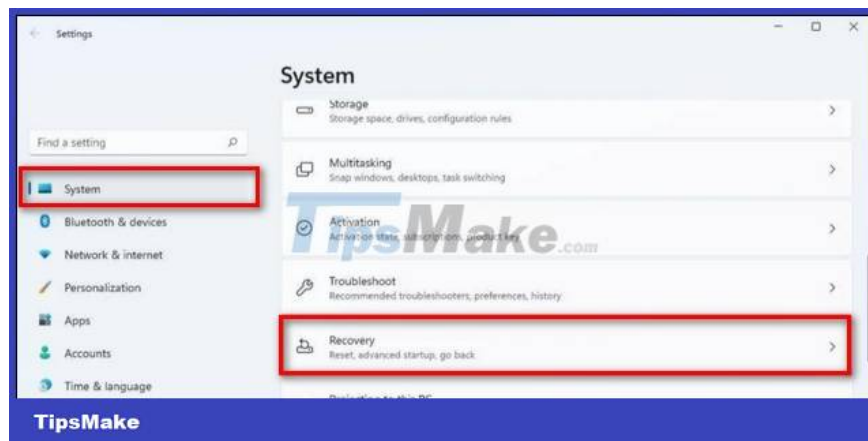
Settings

System

Find a setting

System

Bluetooth & devices

Network & internet

Personalization

Apps

Accounts

Time & language

Storage
Storage space, drives, configuration rules

Multitasking
Snap windows, desktops, task switching

Activation
Activation state, subscriptions, product key

TipsMake.com

Troubleshoot
Recommended troubleshooters, preferences, history

Recovery
Reset, advanced startup, go back

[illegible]

TipsMake